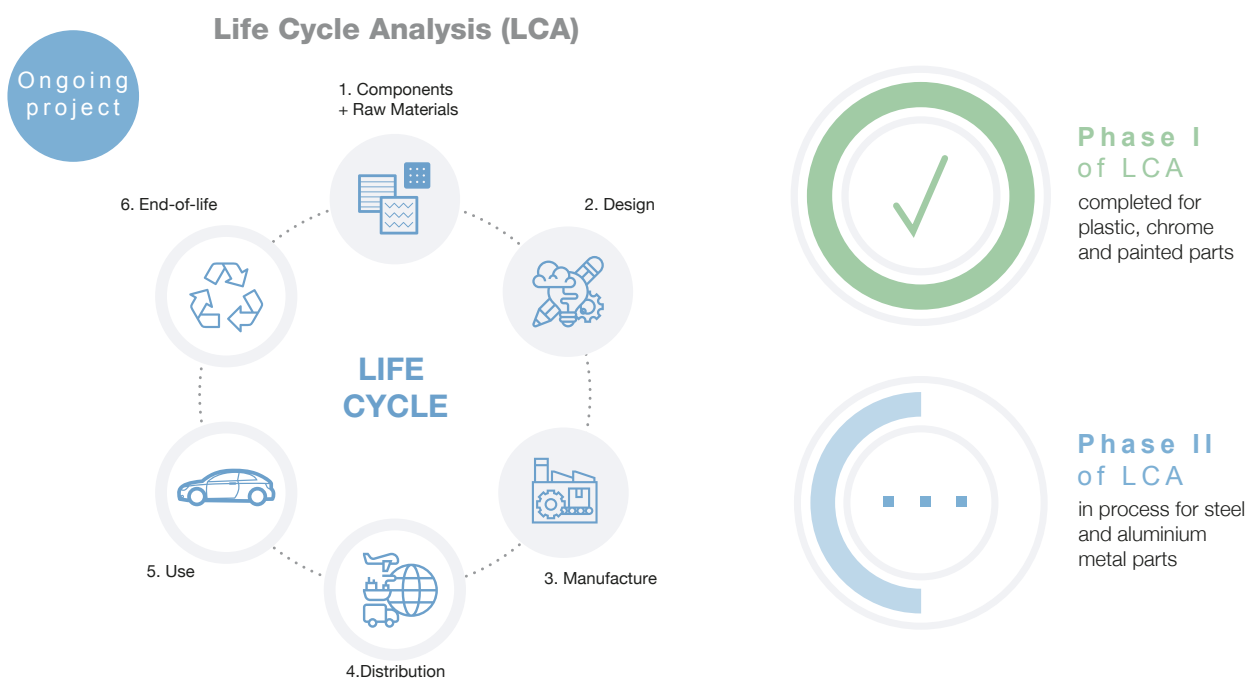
Life Cycle Analysis (LCA)

Ongoing project

1. Components + Raw Materials

2. Design

3. Manufacture

4.Distribution

5. Use

6. End-of-life

LIFE CYCLE

Phase I of LCA
completed for plastic, chrome and painted parts

Phase II of LCA
in process for steel and aluminium metal parts